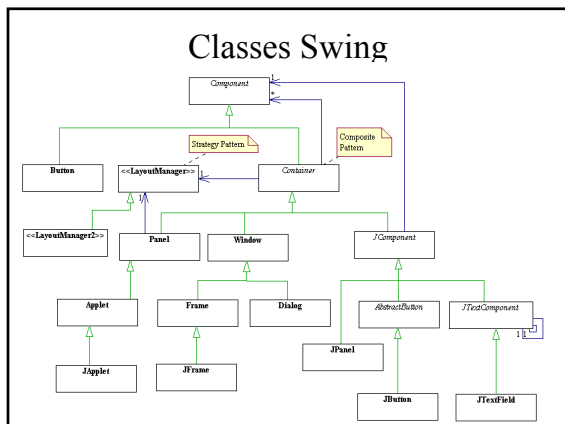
Classes Swing

Component

1
*

1

Strategy Pattern

Composite Pattern

Button

<<LayoutManager>>

1

Container

<<LayoutManager2>>

Panel

Window

JComponent

Applet

Frame

Dialog

AbstractButton

JTextComponent

1

1

JApplet

JFrame

JPanel

JButton

JTextField